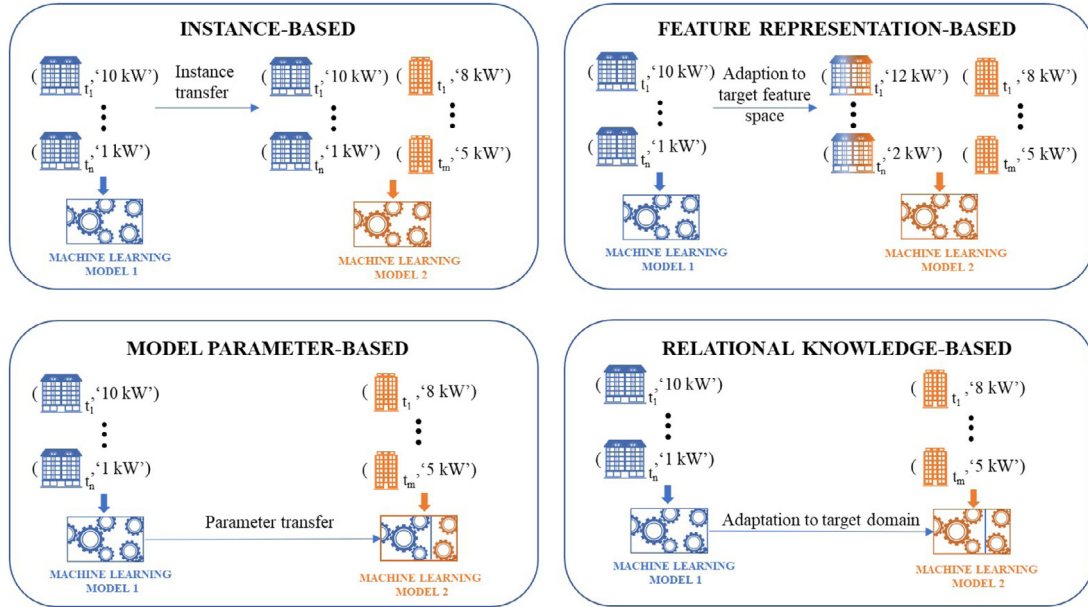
INSTANCE-BASED

( $t_1$, '10 kW')
⋮
( $t_n$, '1 kW')

Instance transfer

( $t_1$, '10 kW')
⋮
( $t_n$, '1 kW')

( $t_1$, '8 kW')
⋮
( $t_m$, '5 kW')

MACHINE LEARNING MODEL 1

MACHINE LEARNING MODEL 2

FEATURE REPRESENTATION-BASED

( $t_1$, '10 kW')
⋮
( $t_n$, '1 kW')

Adaption to target feature space

( $t_1$, '12 kW')
⋮
( $t_n$, '2 kW')

( $t_1$, '8 kW')
⋮
( $t_m$, '5 kW')

MACHINE LEARNING MODEL 1

MACHINE LEARNING MODEL 2

MODEL PARAMETER-BASED

( $t_1$, '10 kW')
⋮
( $t_n$, '1 kW')

( $t_1$, '8 kW')
⋮
( $t_m$, '5 kW')

Parameter transfer

MACHINE LEARNING MODEL 1

MACHINE LEARNING MODEL 2

RELATIONAL KNOWLEDGE-BASED

( $t_1$, '10 kW')
⋮
( $t_n$, '1 kW')

( $t_1$, '8 kW')
⋮
( $t_m$, '5 kW')

Adaptation to target domain

MACHINE LEARNING MODEL 1

MACHINE LEARNING MODEL 2